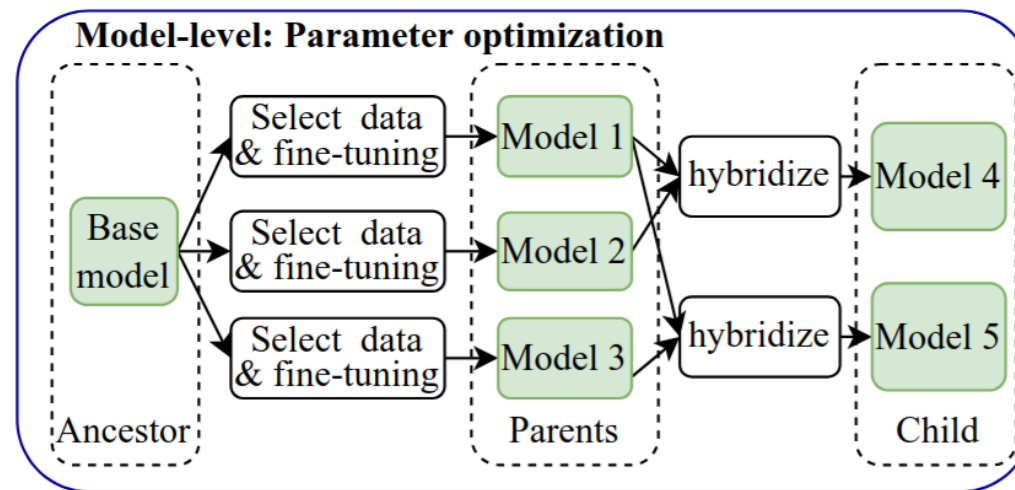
Model-level: Parameter optimization

Base model

Select data & fine-tuning

Select data & fine-tuning

Select data & fine-tuning

Model 1

Model 2

Model 3

hybridize

hybridize

Model 4

Model 5

Ancestor

Parents

Child